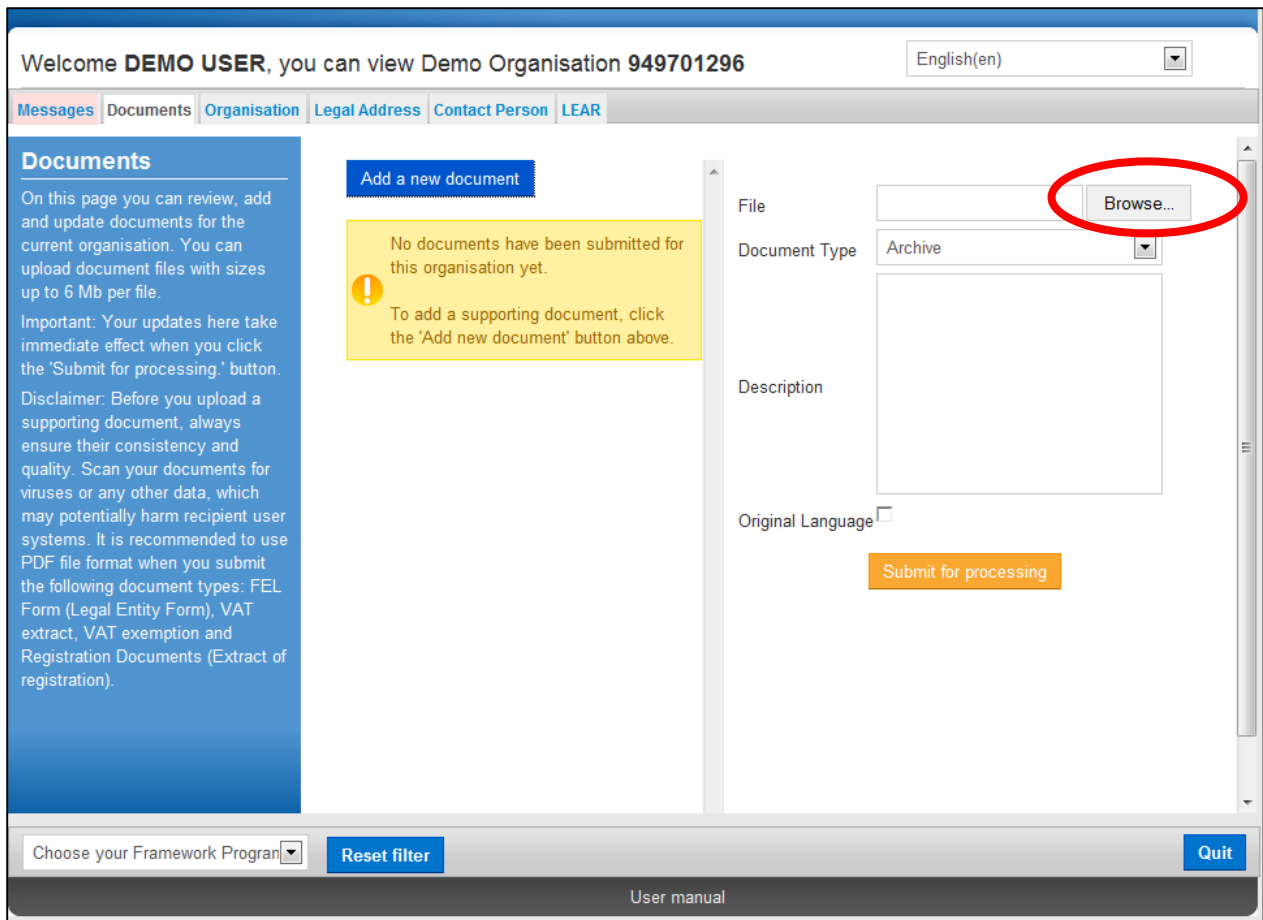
Welcome **DEMO USER**, you can view Demo Organisation **949701296**

English(en)

Messages | Documents | Organisation | Legal Address | Contact Person | LEAR

**Documents**

On this page you can review, add and update documents for the current organisation. You can upload document files with sizes up to 6 Mb per file.

Important: Your updates here take immediate effect when you click the 'Submit for processing.' button.

Disclaimer: Before you upload a supporting document, always ensure their consistency and quality. Scan your documents for viruses or any other data, which may potentially harm recipient user systems. It is recommended to use PDF file format when you submit the following document types: FEL Form (Legal Entity Form), VAT extract, VAT exemption and Registration Documents (Extract of registration).

Add a new document

No documents have been submitted for this organisation yet.

To add a supporting document, click the 'Add new document' button above.

File

Browse...

Document Type

Archive

Description

Original Language

Submit for processing

Choose your Framework Progran

Reset filter

Quit

User manual